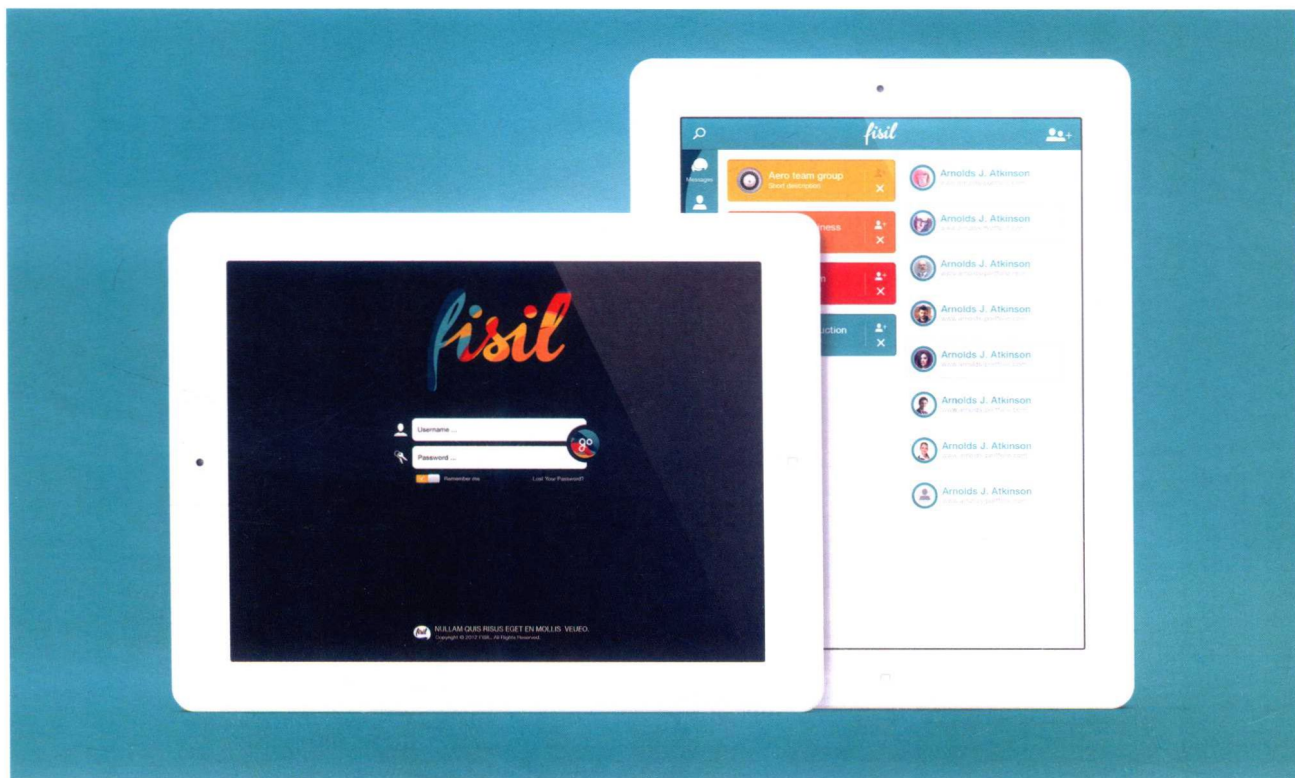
fisil

Messages

Aero team group
Short description

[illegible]ness

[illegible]n

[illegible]uction

Arnolds J. Atkinson
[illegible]

Arnolds J. Atkinson
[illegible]

Arnolds J. Atkinson
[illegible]

Arnolds J. Atkinson
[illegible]

Arnolds J. Atkinson
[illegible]

Arnolds J. Atkinson
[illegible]

Arnolds J. Atkinson
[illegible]

Arnolds J. Atkinson
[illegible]

fisil

Username ...

Password ...

go

Remember me

Lost Your Password?

NULLAM QUIS RISUS EGET EN MOLLIS VEUEO.
Copyright © 2012 FISIL. All Rights Reserved.